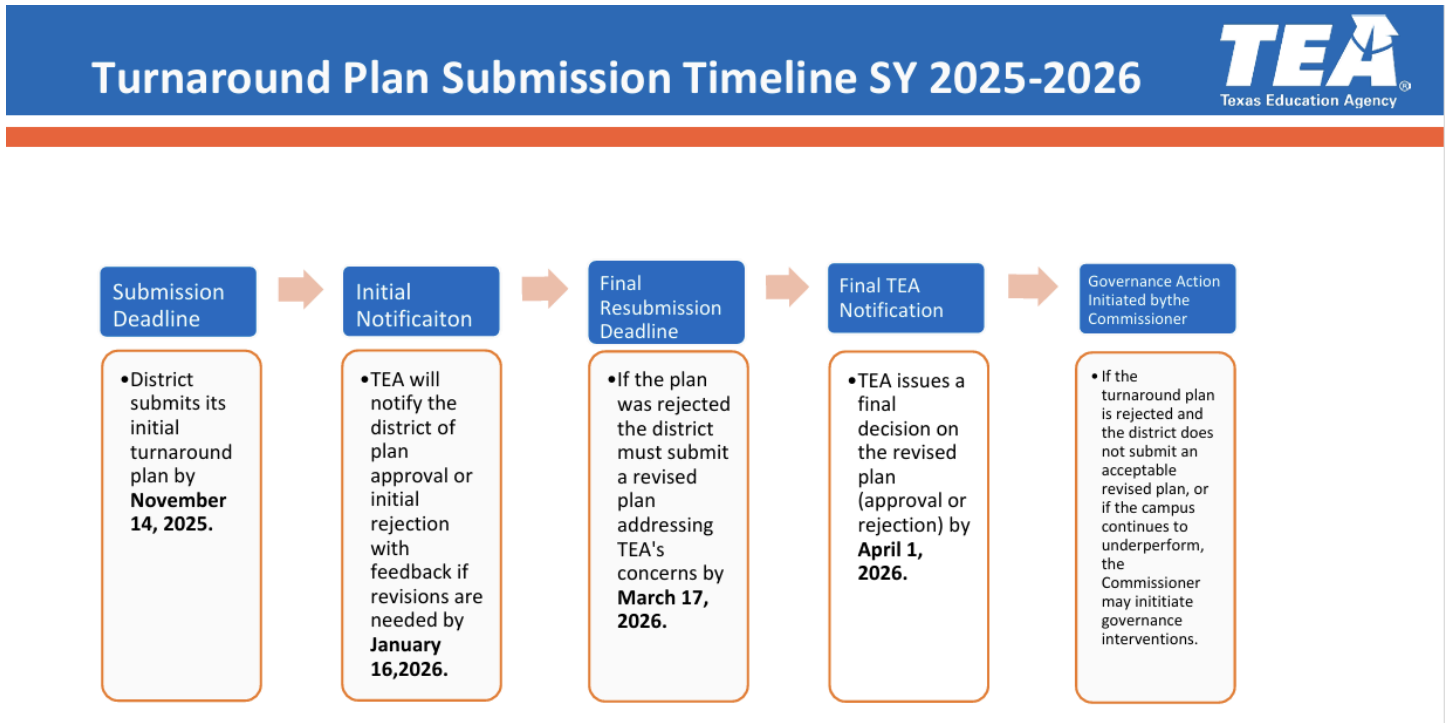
Turnaround Plan Submission Timeline SY 2025-2026

TEA
Texas Education Agency

Submission Deadline

• District submits its initial turnaround plan by **November 14, 2025.**

Initial Notificaiton

• TEA will notify the district of plan approval or initial rejection with feedback if revisions are needed by **January 16,2026.**

Final Resubmission Deadline

• If the plan was rejected the district must submit a revised plan addressing TEA's concerns by **March 17, 2026.**

Final TEA Notification

• TEA issues a final decision on the revised plan (approval or rejection) by **April 1, 2026.**

Governance Action Initiated bythe Commissioner

• If the turnaround plan is rejected and the district does not submit an acceptable revised plan, or if the campus continues to underperform, the Commissioner may inititiate governance interventions.